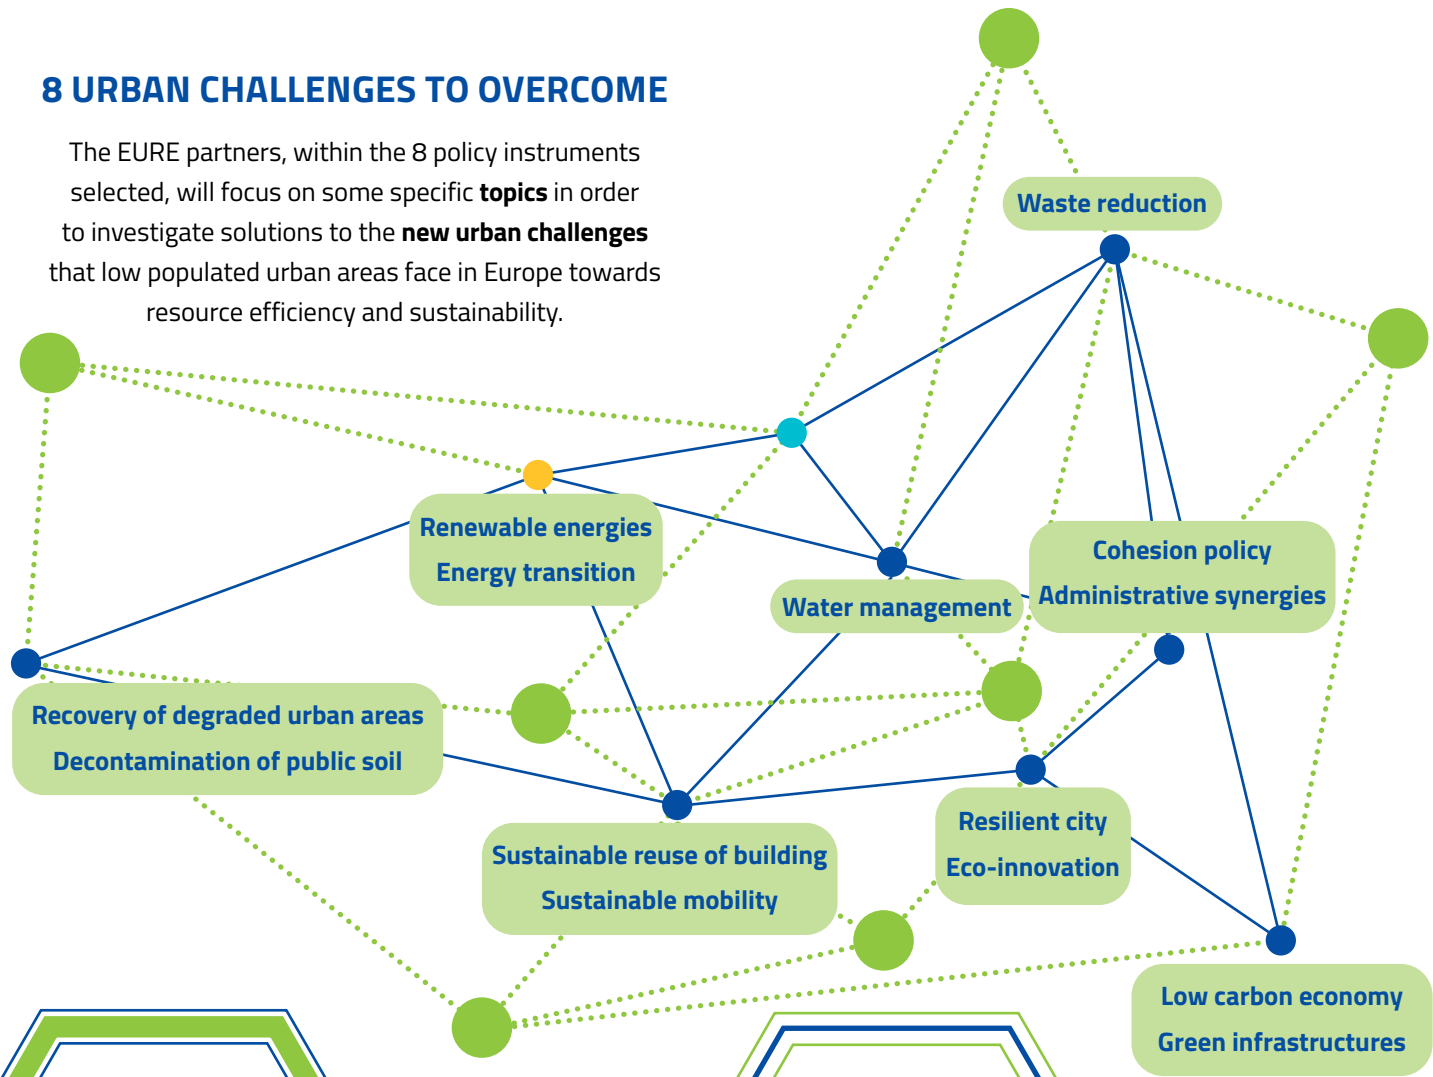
8 URBAN CHALLENGES TO OVERCOME

The EURE partners, within the 8 policy instruments selected, will focus on some specific **topics** in order to investigate solutions to the **new urban challenges** that low populated urban areas face in Europe towards resource efficiency and sustainability.

Waste reduction

Renewable energies
Energy transition

Water management

Cohesion policy
Administrative synergies

Recovery of degraded urban areas
Decontamination of public soil

Resilient city
Eco-innovation

Sustainable reuse of building
Sustainable mobility

Low carbon economy
Green infrastructures